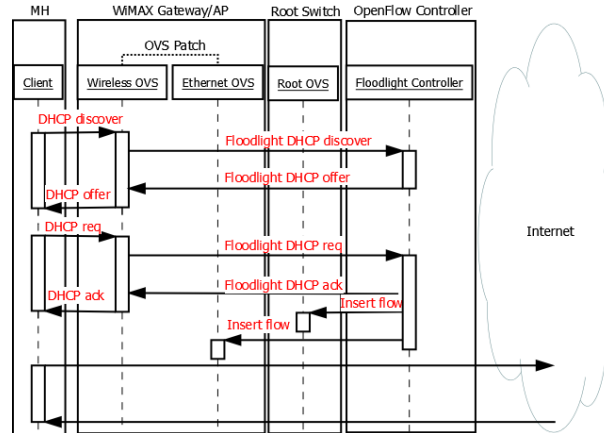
MH
WiMAX Gateway/AP
Root Switch
OpenFlow Controller
OVS Patch
Client
Wireless OVS
Ethernet OVS
Root OVS
Floodlight Controller
DHCP discover
Floodlight DHCP discover
Floodlight DHCP offer
DHCP offer
DHCP req
Floodlight DHCP req
Internet
Floodlight DHCP ack
DHCP ack
Insert flow
Insert flow